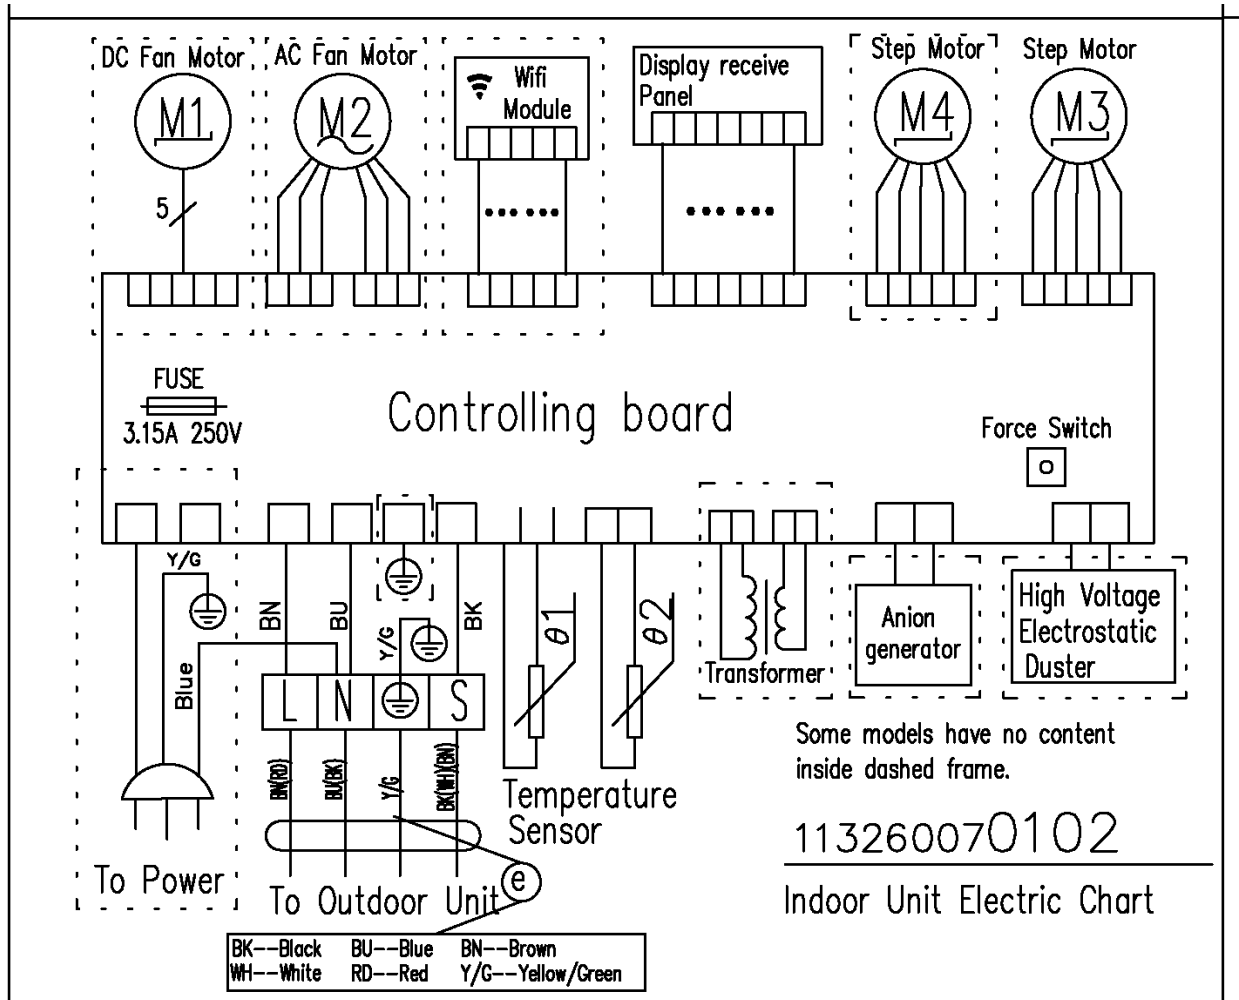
DC Fan Motor
AC Fan Motor
Wifi Module
Display receive Panel
Step Motor
Step Motor
M1
M2
M4
M3
5
FUSE
3.15A 250V
Controlling board
Force Switch
Y/G
BN
BU
Y/G
BK
Blue
L N S
$\theta 1$
$\theta 2$
Transformer
Anion generator
High Voltage Electrostatic Duster
Some models have no content inside dashed frame.
BN(RD)
BU(BK)
Y/G
BK(WH)(BN)
Temperature Sensor
113260070102
To Power
To Outdoor Unit
e
Indoor Unit Electric Chart

| BK--Black | BU--Blue | BN--Brown |
|---|---|---|
| WH--White | RD--Red | Y/G--Yellow/Green |